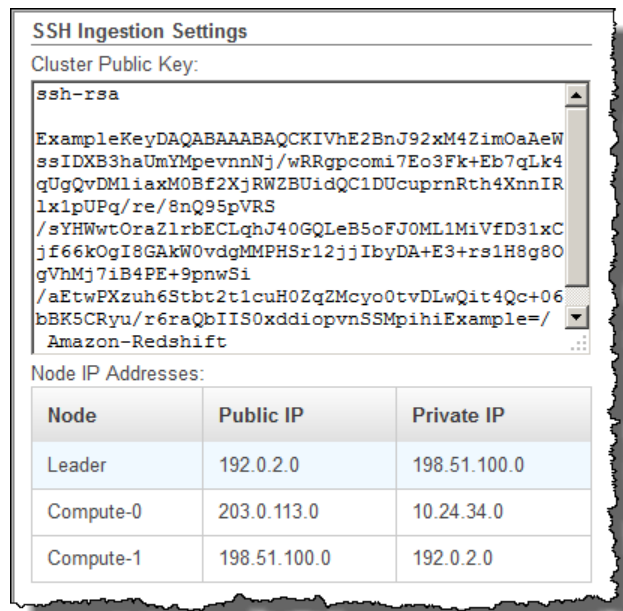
SSH Ingestion Settings

Cluster Public Key:

ssh-rsa

ExampleKeyDAQABAAABAQCKIVhE2BnJ92xM4ZimOaAeWssIDXB3haUmYMpevnnNj/wRRgpcomi7Eo3Fk+Eb7qLk4qUgQvDM1iaxM0Bf2XjRWZBUidQC1DUcuprnRth4XnnIRlx1pUPq/re/8nQ95pVRS/sYHWwtOraZlrbECLqhJ40GQLeB5oFJ0ML1MiVfD31xCjf66kOgI8GAkW0vdgMMPHSr12jjIbyDA+E3+rs1H8g8OgVhMj7iB4PE+9pnwSi/aEtwPXzuh6Stbt2t1cuH0ZqZMcyo0tvDLwQit4Qc+06bBK5CRyu/r6raQbIIS0xddiopvnSSMpihiExample=/ Amazon-Redshift

Node IP Addresses:

| Node | Public IP | Private IP |
|---|---|---|
| Leader | 192.0.2.0 | 198.51.100.0 |
| Compute-0 | 203.0.113.0 | 10.24.34.0 |
| Compute-1 | 198.51.100.0 | 192.0.2.0 |